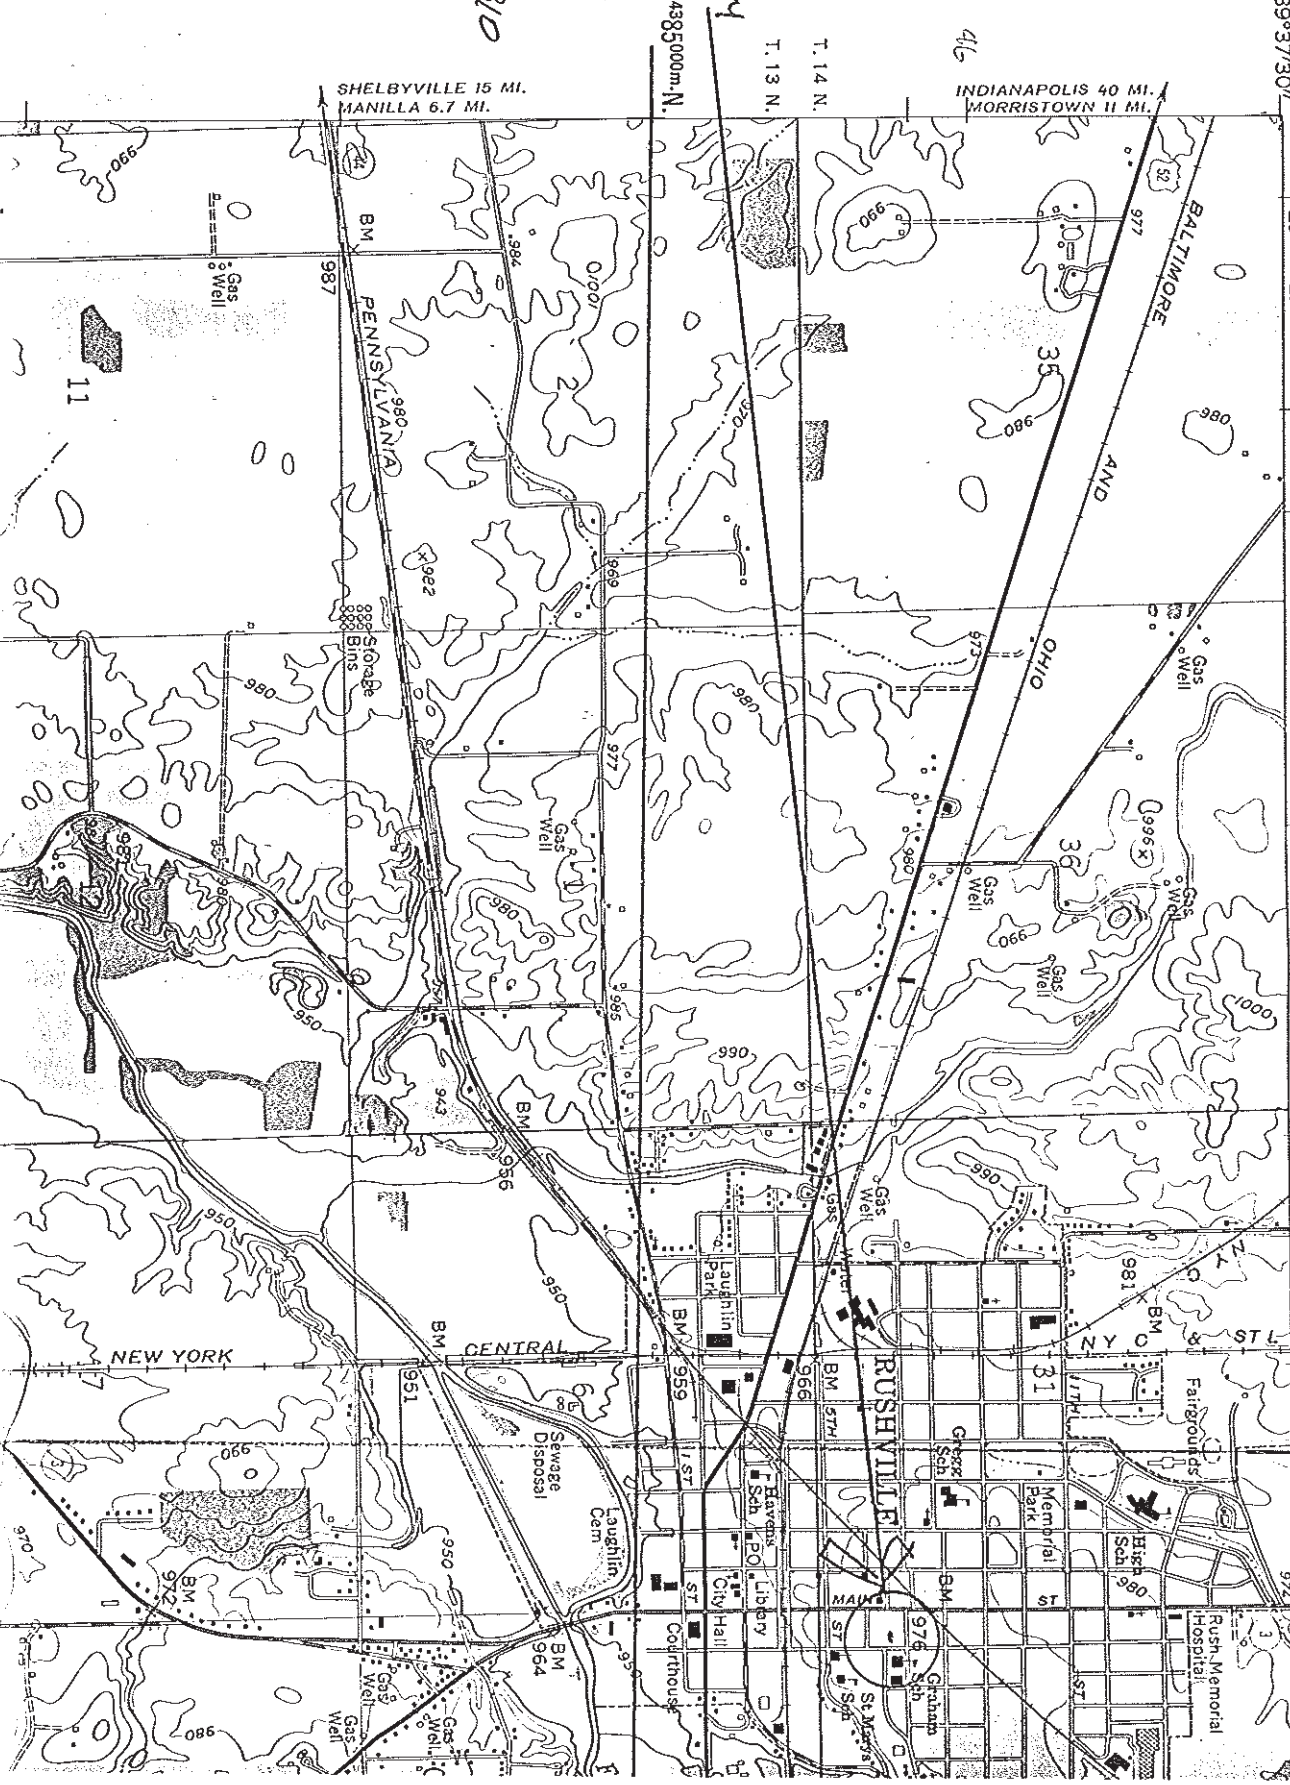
SHELBYVILLE 15 MI.
MANILLA 6.7 MI.

4385000m.N.

T. 13 N.

T. 14 N.

INDIANAPOLIS 40 MI.
MORRISTOWN 11 MI.

39°37'30"

990
Gas Well
BM
987
PENNSYLVANIA
986
1000
11
980
970
982
Storage Bins
969
980
977
Gas Well
980
985
950
943
BM
956
990
950
950
NEW YORK
BM
CENTRAL
951
Sewage Disposal
Laughlin Cem
990
970
BM
972
BM
964
Gas Well
Gas Well
Gas Well
990

52
977
BALTIMORE
35
990
980
AND
OHIO
973
990
980
Gas Well
996
36
Gas Well
990
Gas Well
1000
990
Gas Well
981
BM
N Y C & ST L
31
Fairgrounds
Laughlin Park
BM
959
966
BM
RUSHVILLE
5TH
Graham Sch
Memorial Park
High Sch
980
1ST
Havens Sch
PO
Library
City Hall
Courthouse
MAIN
ST
976
Graham Sch
St Marys Sch
BM
ST
Rush Memorial Hospital